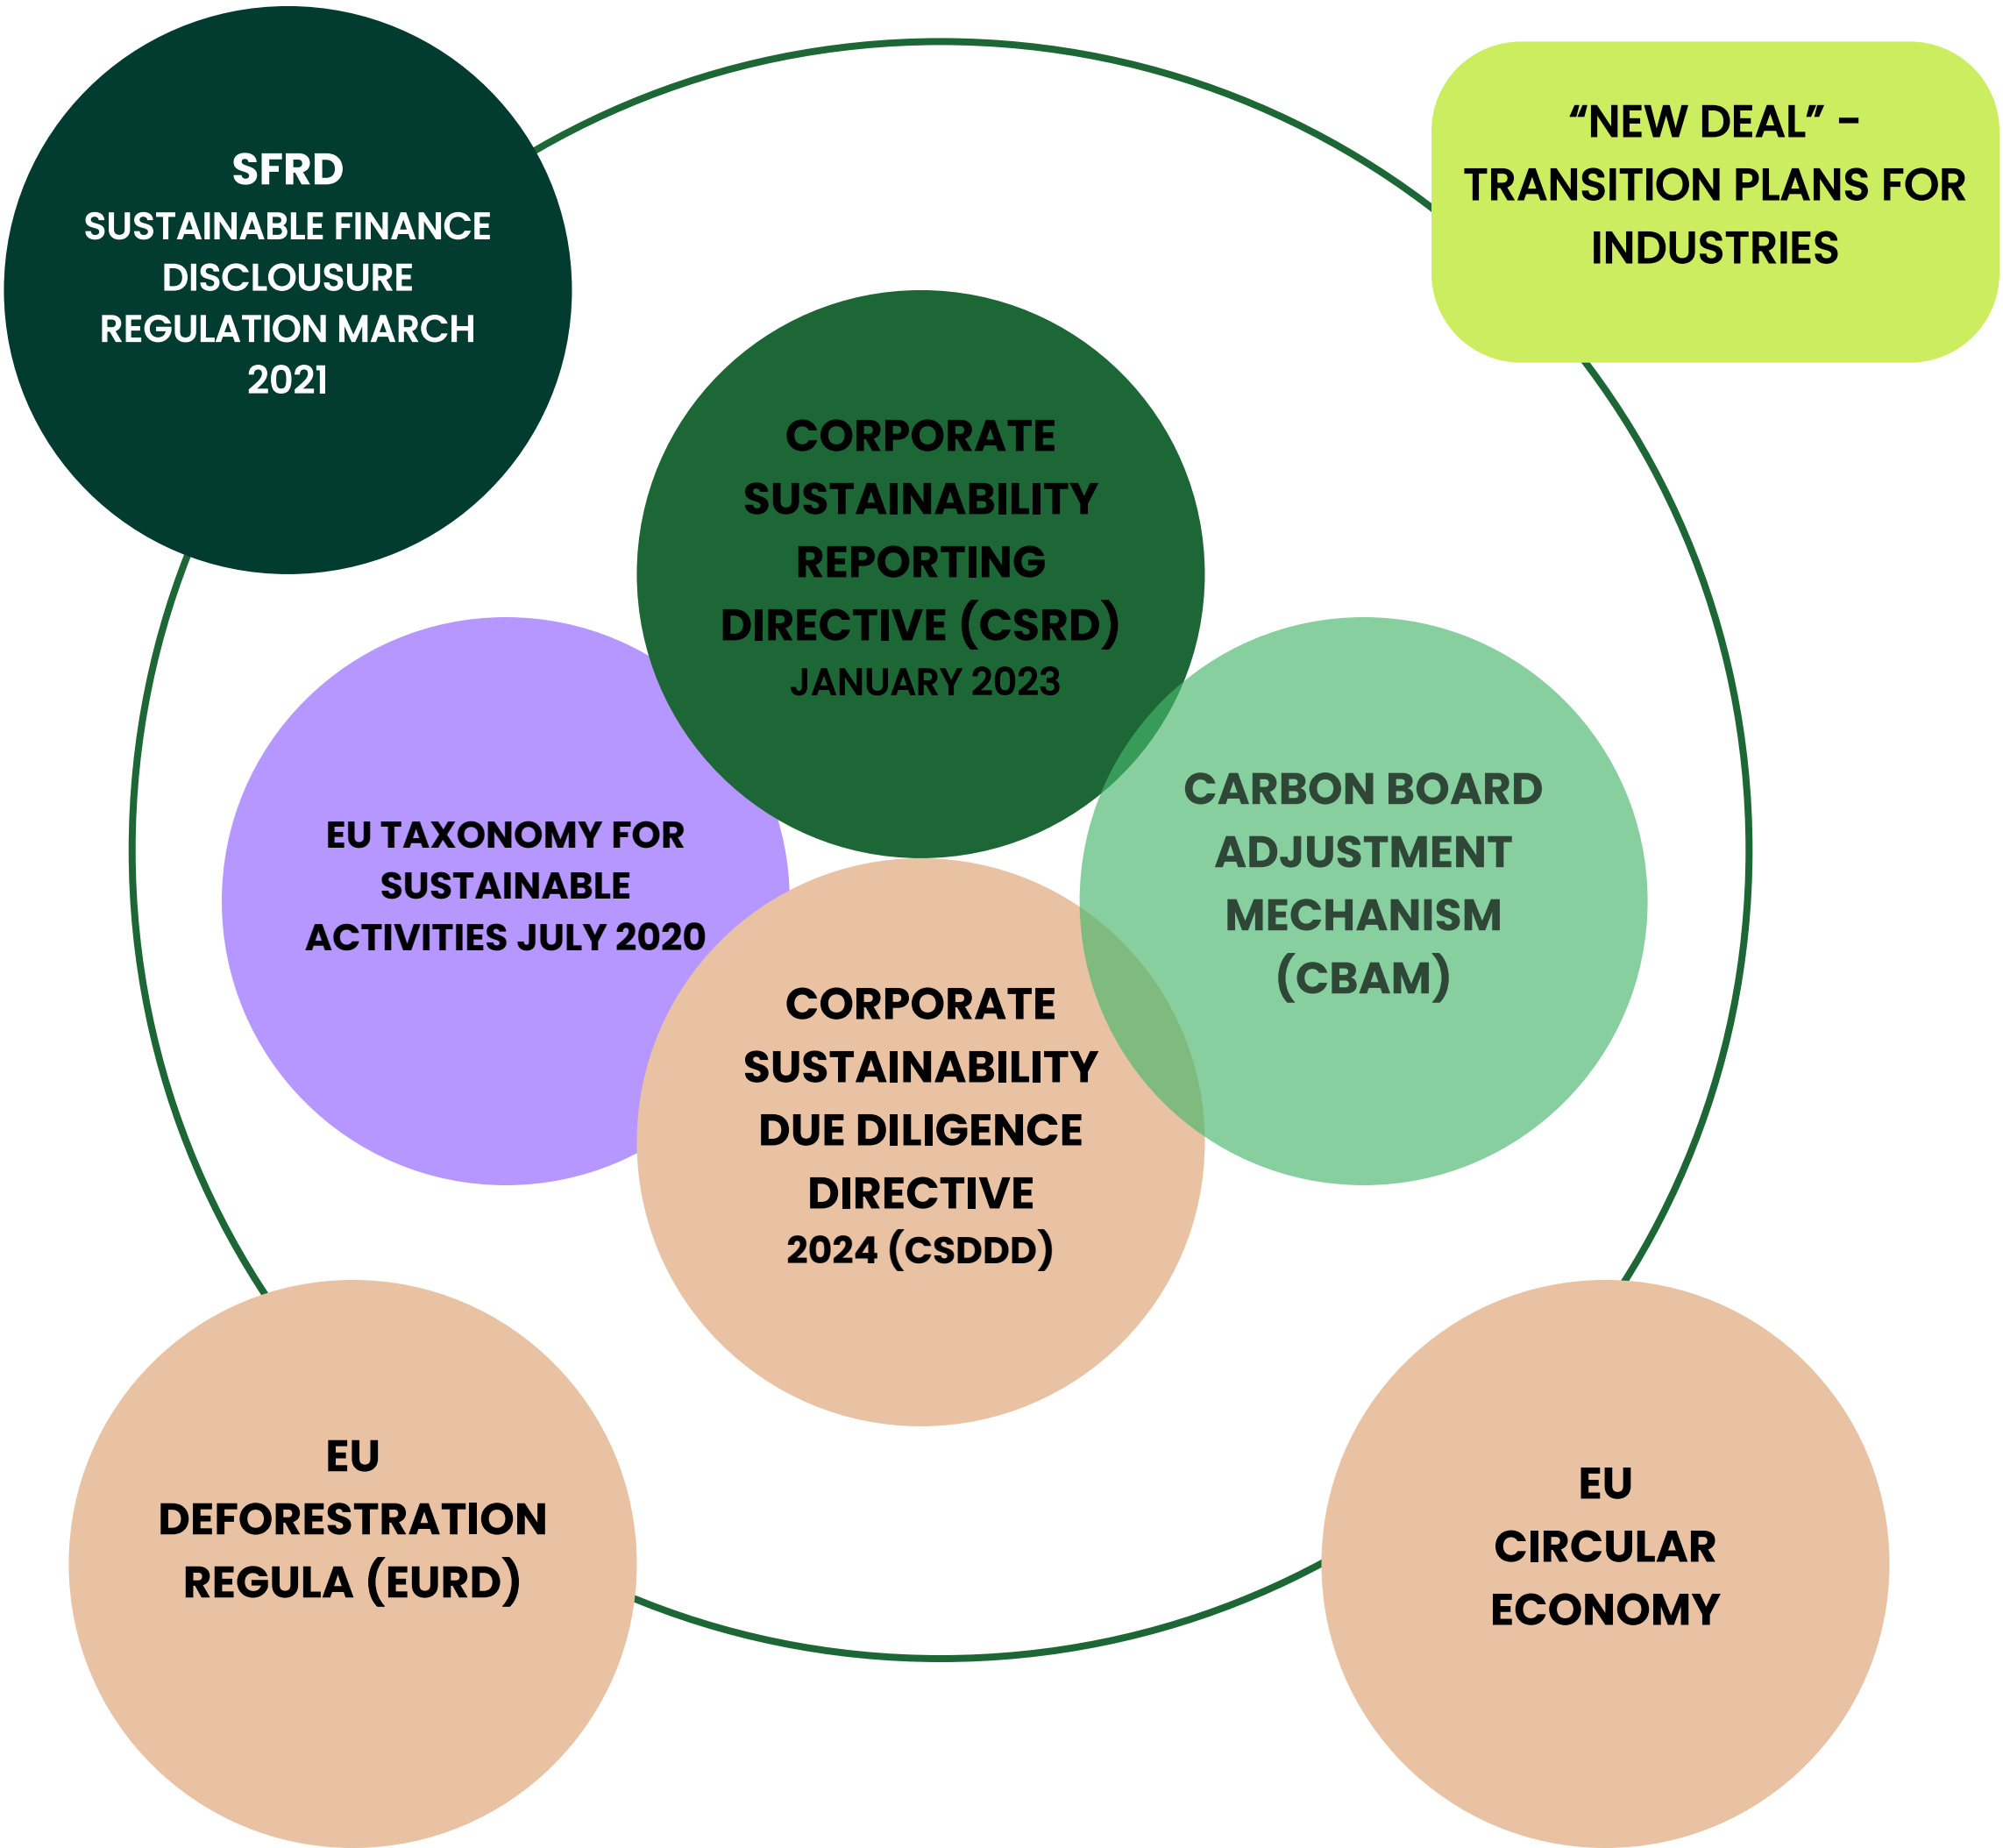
SFRD
SUSTAINABLE FINANCE DISCLOUSURE REGULATION MARCH 2021

“NEW DEAL” – TRANSITION PLANS FOR INDUSTRIES

CORPORATE SUSTAINABILITY REPORTING DIRECTIVE (CSRD)
JANUARY 2023

EU TAXONOMY FOR SUSTAINABLE ACTIVITIES JULY 2020

CARBON BOARD ADJUSTMENT MECHANISM (CBAM)

CORPORATE SUSTAINABILITY DUE DILIGENCE DIRECTIVE
2024 (CSDDD)

EU DEFORESTRATION REGULA (EURD)

EU CIRCULAR ECONOMY